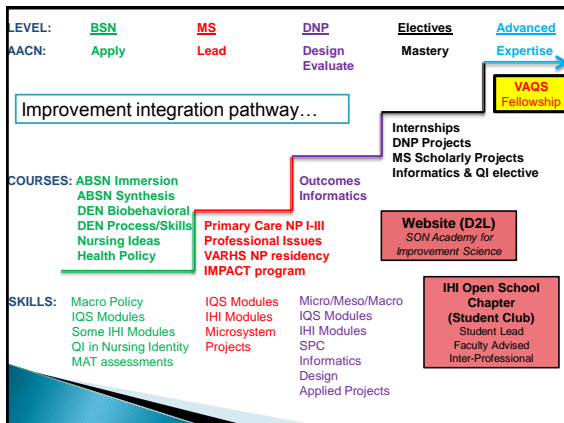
LEVEL: BSN MS DNP Electives Advanced

AACN: Apply Lead Design Evaluate Mastery Expertise

Improvement integration pathway…

VAQS Fellowship

Internships
DNP Projects
MS Scholarly Projects
Informatics & QI elective

COURSES: ABSN Immersion
ABSN Synthesis
DEN Biobehavioral
DEN Process/Skills
Nursing Ideas
Health Policy

Outcomes
Informatics

Primary Care NP I-III
Professional Issues
VARHS NP residency
IMPACT program

Website (D2L)
SON Academy for Improvement Science

IHI Open School Chapter (Student Club)
Student Lead
Faculty Advised
Inter-Professional

SKILLS: Macro Policy
IQS Modules
Some IHI Modules
QI in Nursing Identity
MAT assessments

IQS Modules
IHI Modules
Microsystem Projects

Micro/Meso/Macro
IQS Modules
IHI Modules
SPC
Informatics
Design
Applied Projects